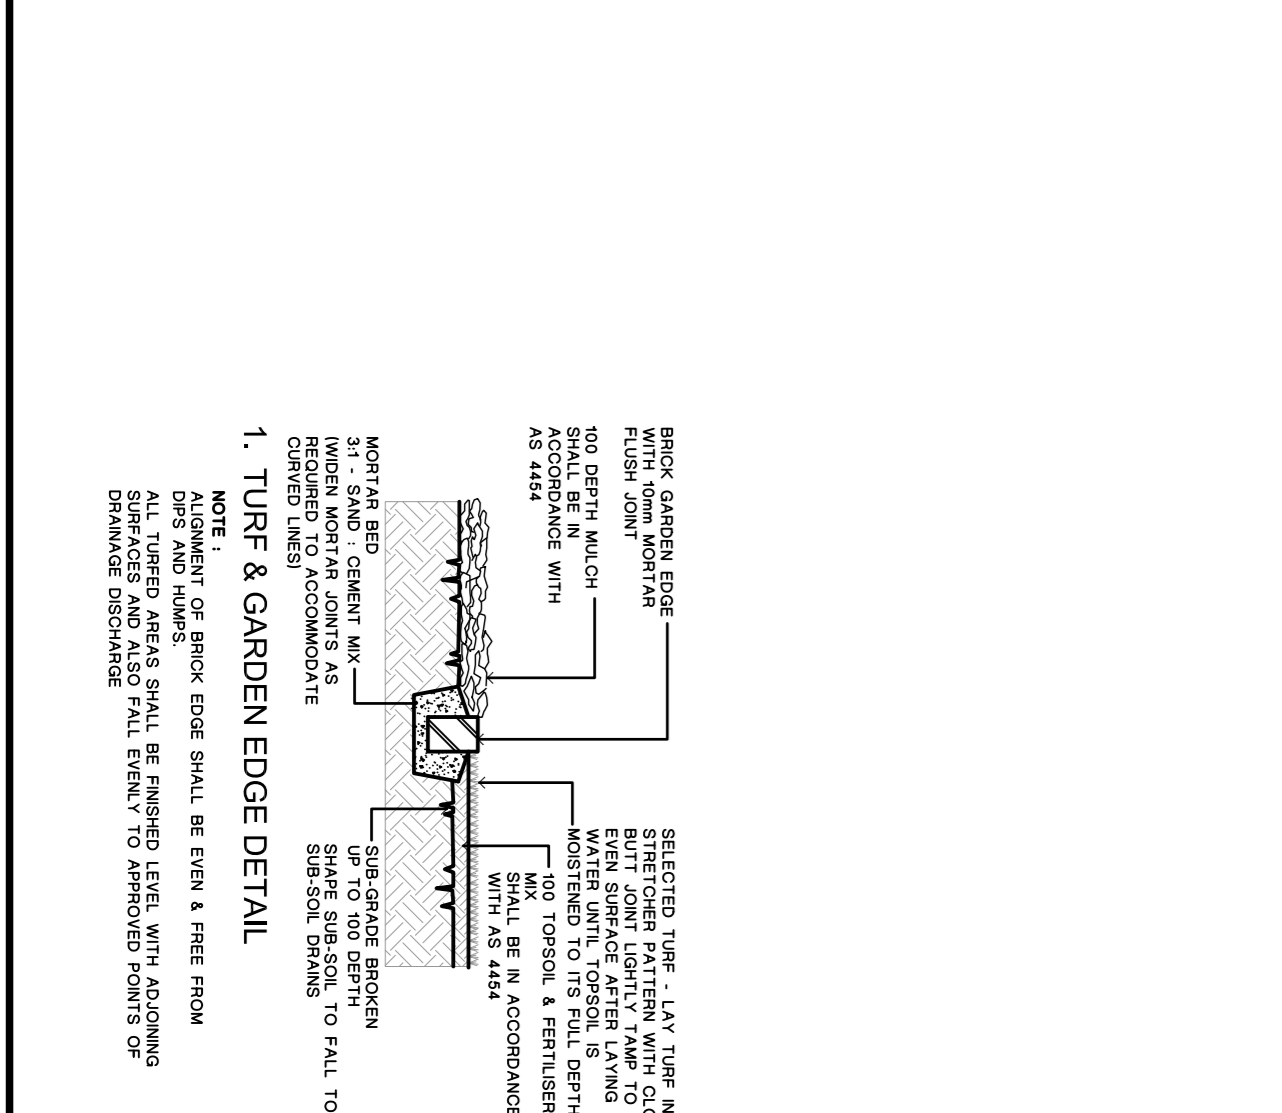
BRICK GARDEN EDGE WITH 10mm MORTAR FLUSH JOINT

100 DEPTH MULCH SHALL BE IN ACCORDANCE WITH AS 4454

MORTAR BED 3:1 - SAND : CEMENT MIX (WIDEN MORTAR JOINTS AS REQUIRED TO ACCOMMODATE CURVED LINES)

SELECTED TURF - LAY TURF IN STRETCHER PATTERN WITH CLO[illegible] BUTT JOINT LIGHTLY TAMP TO EVEN SURFACE AFTER LAYING WATER UNTIL TOPSOIL IS MOISTENED TO ITS FULL DEPTH

100 TOPSOIL & FERTILISER MIX SHALL BE IN ACCORDANCE WITH AS 4454

SUB-GRADE BROKEN UP TO 100 DEPTH SHAPE SUB-SOIL TO FALL TO SUB-SOIL DRAINS

1. TURF & GARDEN EDGE DETAIL

NOTE :
ALIGNMENT OF BRICK EDGE SHALL BE EVEN & FREE FROM DIPS AND HUMPS.
ALL TURFED AREAS SHALL BE FINISHED LEVEL WITH ADJOINING SURFACES AND ALSO FALL EVENLY TO APPROVED POINTS OF DRAINAGE DISCHARGE